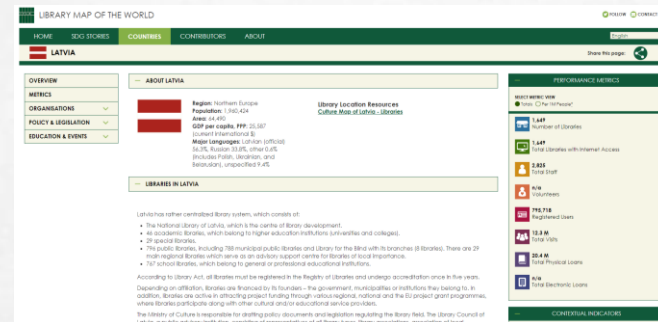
LIBRARY MAP OF THE WORLD

FOLLOW CONTACT

HOME SDG STORIES COUNTRIES CONTRIBUTORS ABOUT

English

LATVIA

Share this page:

OVERVIEW
METRICS
ORGANISATIONS
POLICY & LEGISLATION
EDUCATION & EVENTS

ABOUT LATVIA

Region: Northern Europe
Population: 1,960,424
Area: 64,490
GDP per capita, PPP: 25,587 (current international $)
Major Languages: Latvian (official) 56.3%, Russian 33.8%, other 0.6% (includes Polish, Ukrainian, and Belarusian), unspecified 9.4%

Library Location Resources
Culture Map of Latvia - Libraries

LIBRARIES IN LATVIA

Latvia has rather centralized library system, which consists of:

• The National Library of Latvia, which is the centre of library development.
• 46 academic libraries, which belong to higher education institutions (universities and colleges).
• 29 special libraries.
• 796 public libraries, including 788 municipal public libraries and Library for the Blind with its branches (8 libraries). There are 29 main regional libraries which serve as an advisory support centre for libraries of local importance.
• 767 school libraries, which belong to general or professional educational institutions.

According to Library Act, all libraries must be registered in the Registry of Libraries and undergo accreditation once in five years.

Depending on affiliation, libraries are financed by its founders – the government, municipalities or institutions they belong to. In addition, libraries are active in attracting project funding through various regional, national and the EU project grant programmes, where libraries participate along with other cultural and/or educational service providers.

The Ministry of Culture is responsible for drafting policy documents and legislation regulating the library field. The Library Council of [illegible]

PERFORMANCE METRICS

SELECT METRIC VIEW
Totals Per 1M People*

1,649
Number of Libraries

1,547
Total Libraries with Internet Access

2,825
Total Staff

n/a
Volunteers

795,718
Registered Users

12.3 M
Total Visits

20.4 M
Total Physical Loans

n/a
Total Electronic Loans

CONTEXTUAL INDICATORS